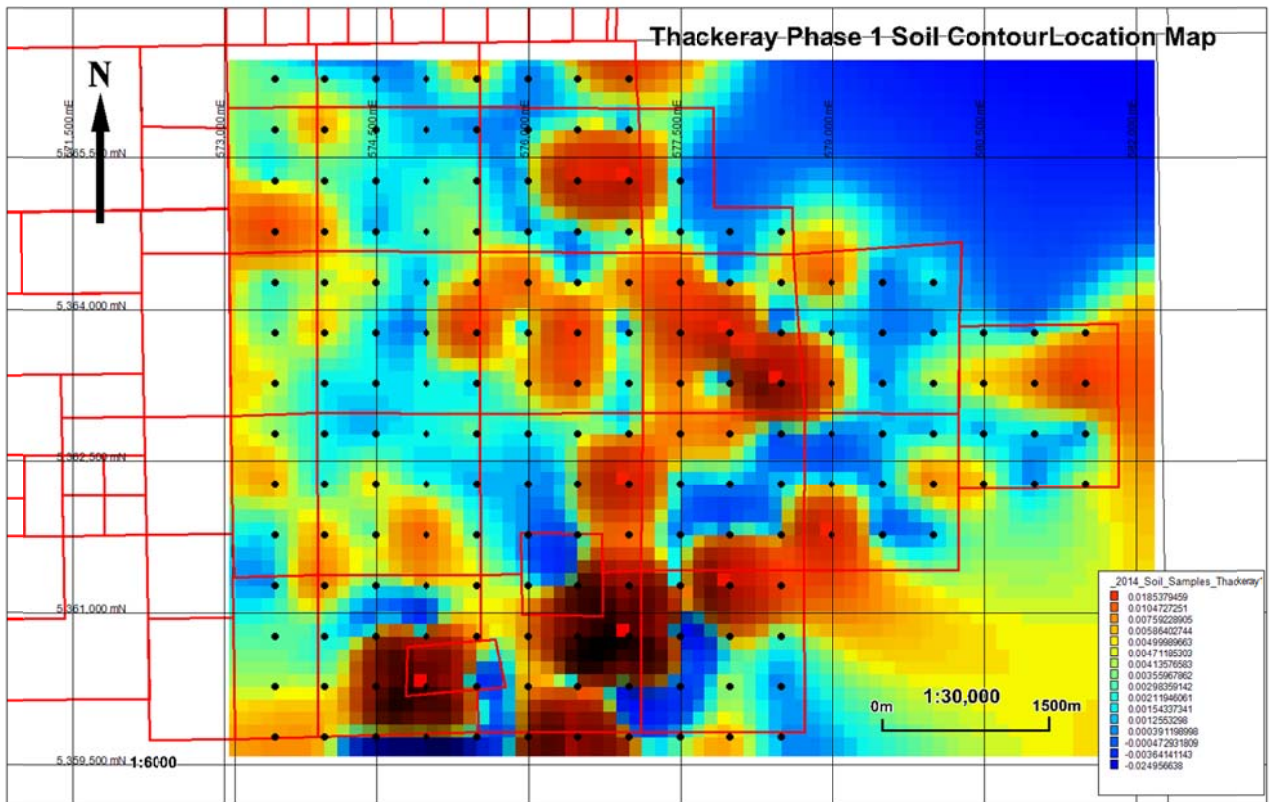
Thackeray Phase 1 Soil ContourLocation Map

N

571,500 mE
573,000 mE
574,500 mE
576,000 mE
577,500 mE
579,000 mE
580,500 mE
582,000 mE

5,365,500 mN
5,364,000 mN
5,362,500 mN
5,361,000 mN
5,359,500 mN

1:6000

0m 1:30,000 1500m

_2014_Soil_Samples_Thackeray
0.0185379459
0.0104727251
0.00759228905
0.00586402744
0.00499989663
0.00471185303
0.00413576583
0.00355967862
0.00298359142
0.00211946061
0.00154337341
0.0012553298
0.000391198998
-0.000472931809
-0.00364141143
-0.024956638